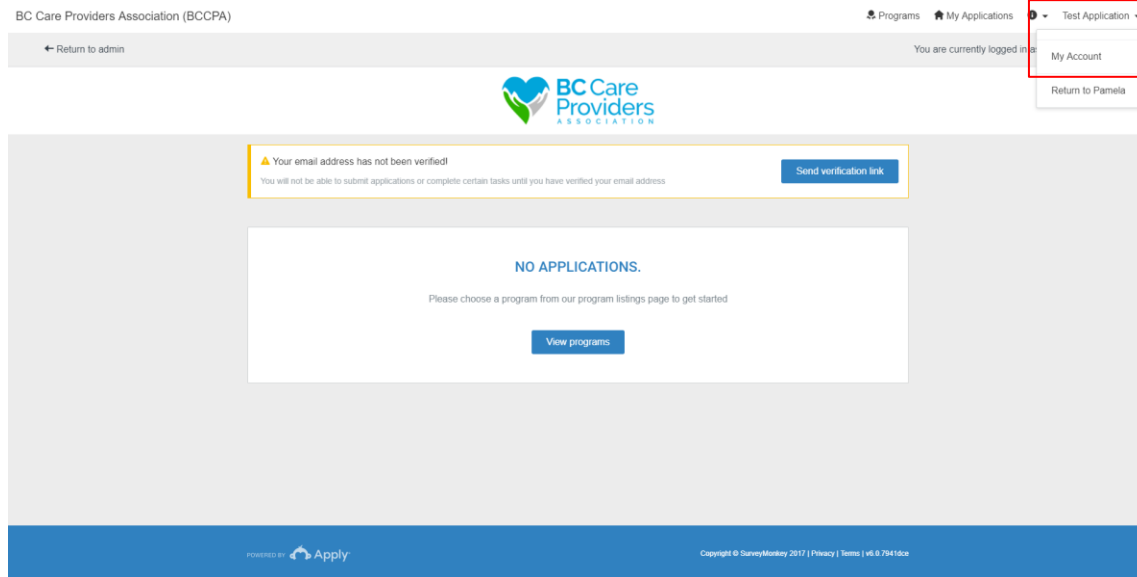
BC Care Providers Association (BCCPA)

Programs My Applications Test Application

← Return to admin

You are currently logged in a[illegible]

My Account

Return to Pamela

BC Care Providers ASSOCIATION

Your email address has not been verified!

You will not be able to submit applications or complete certain tasks until you have verified your email address

Send verification link

NO APPLICATIONS.

Please choose a program from our program listings page to get started

View programs

POWERED BY Apply

Copyright © SurveyMonkey 2017 | Privacy | Terms | v6.0.7941dce